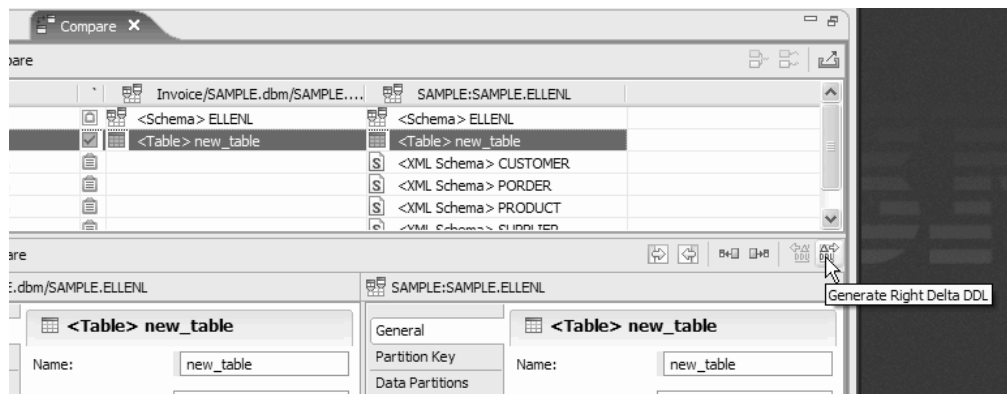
Compare ✕

pare

| ` | Invoice/SAMPLE.dbm/SAMPLE.... | SAMPLE:SAMPLE.ELLENL |
|---|---|---|
| | <Schema> ELLENL | <Schema> ELLENL |
| | <Table> new_table | <Table> new_table |
| | | <XML Schema> CUSTOMER |
| | | <XML Schema> PORDER |
| | | <XML Schema> PRODUCT |
| | | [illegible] |

are

B+□ □+B

E.dbm/SAMPLE.ELLENL

SAMPLE:SAMPLE.ELLENL

Generate Right Delta DDL

<Table> new_table

Name: new_table

General

Partition Key

Data Partitions

<Table> new_table

Name: new_table